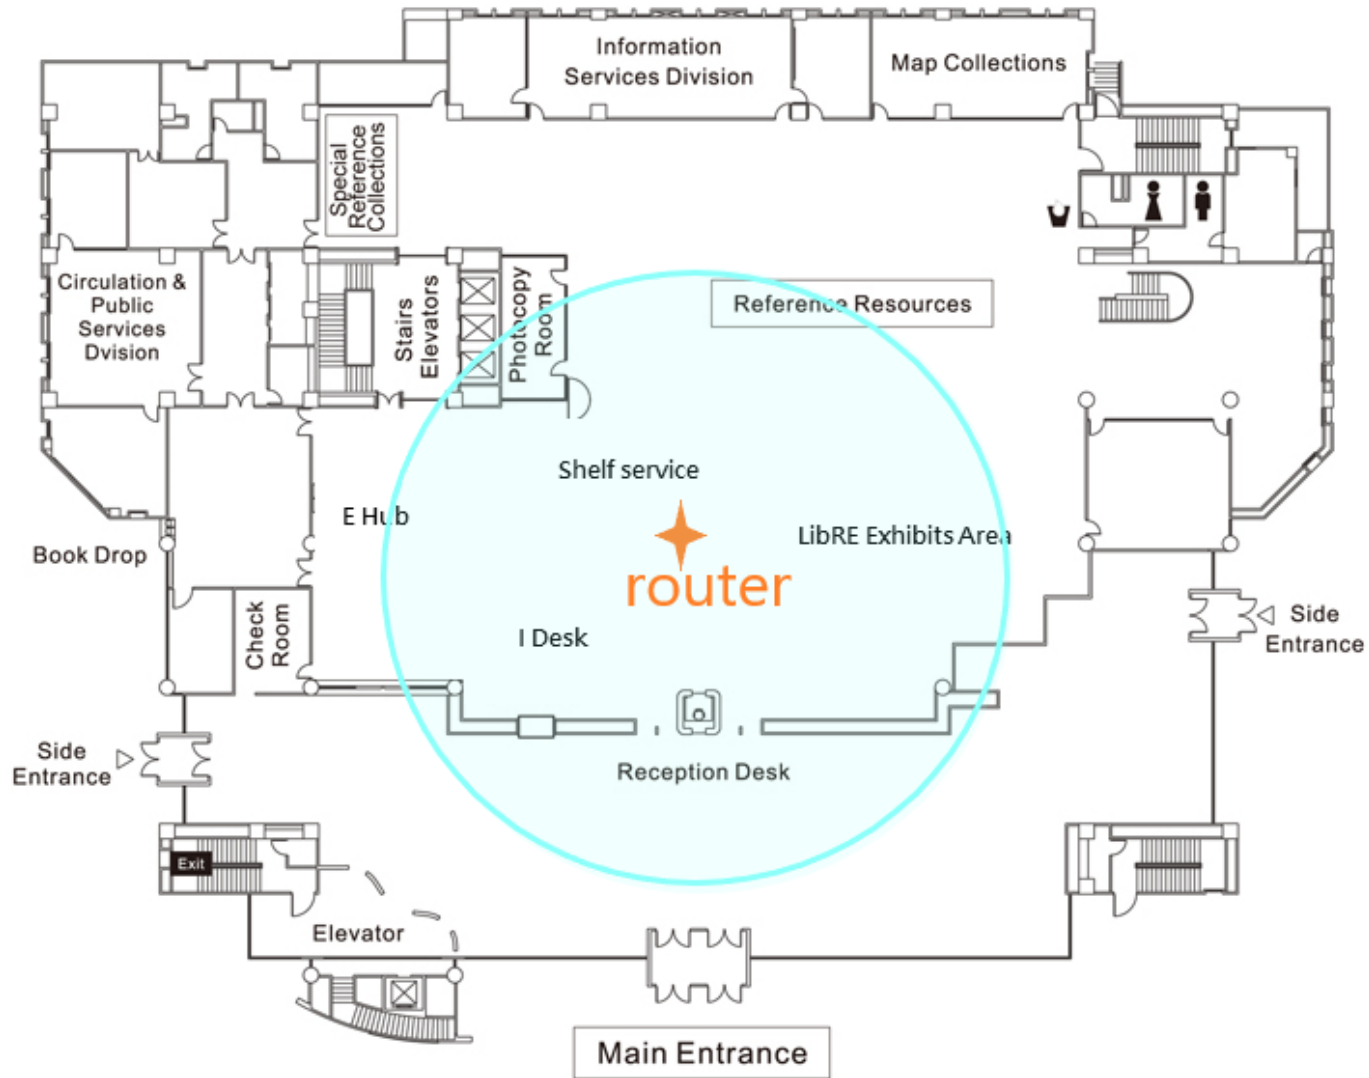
Information Services Division

Map Collections

Special Reference Collections

Circulation & Public Services Dvision

Stairs Elevators

Photocopy Room

Reference Resources

Shelf service

E Hub

LibRE Exhibits Area

router

Book Drop

Check Room

I Desk

Side Entrance

Side Entrance

Reception Desk

Exit

Elevator

Main Entrance